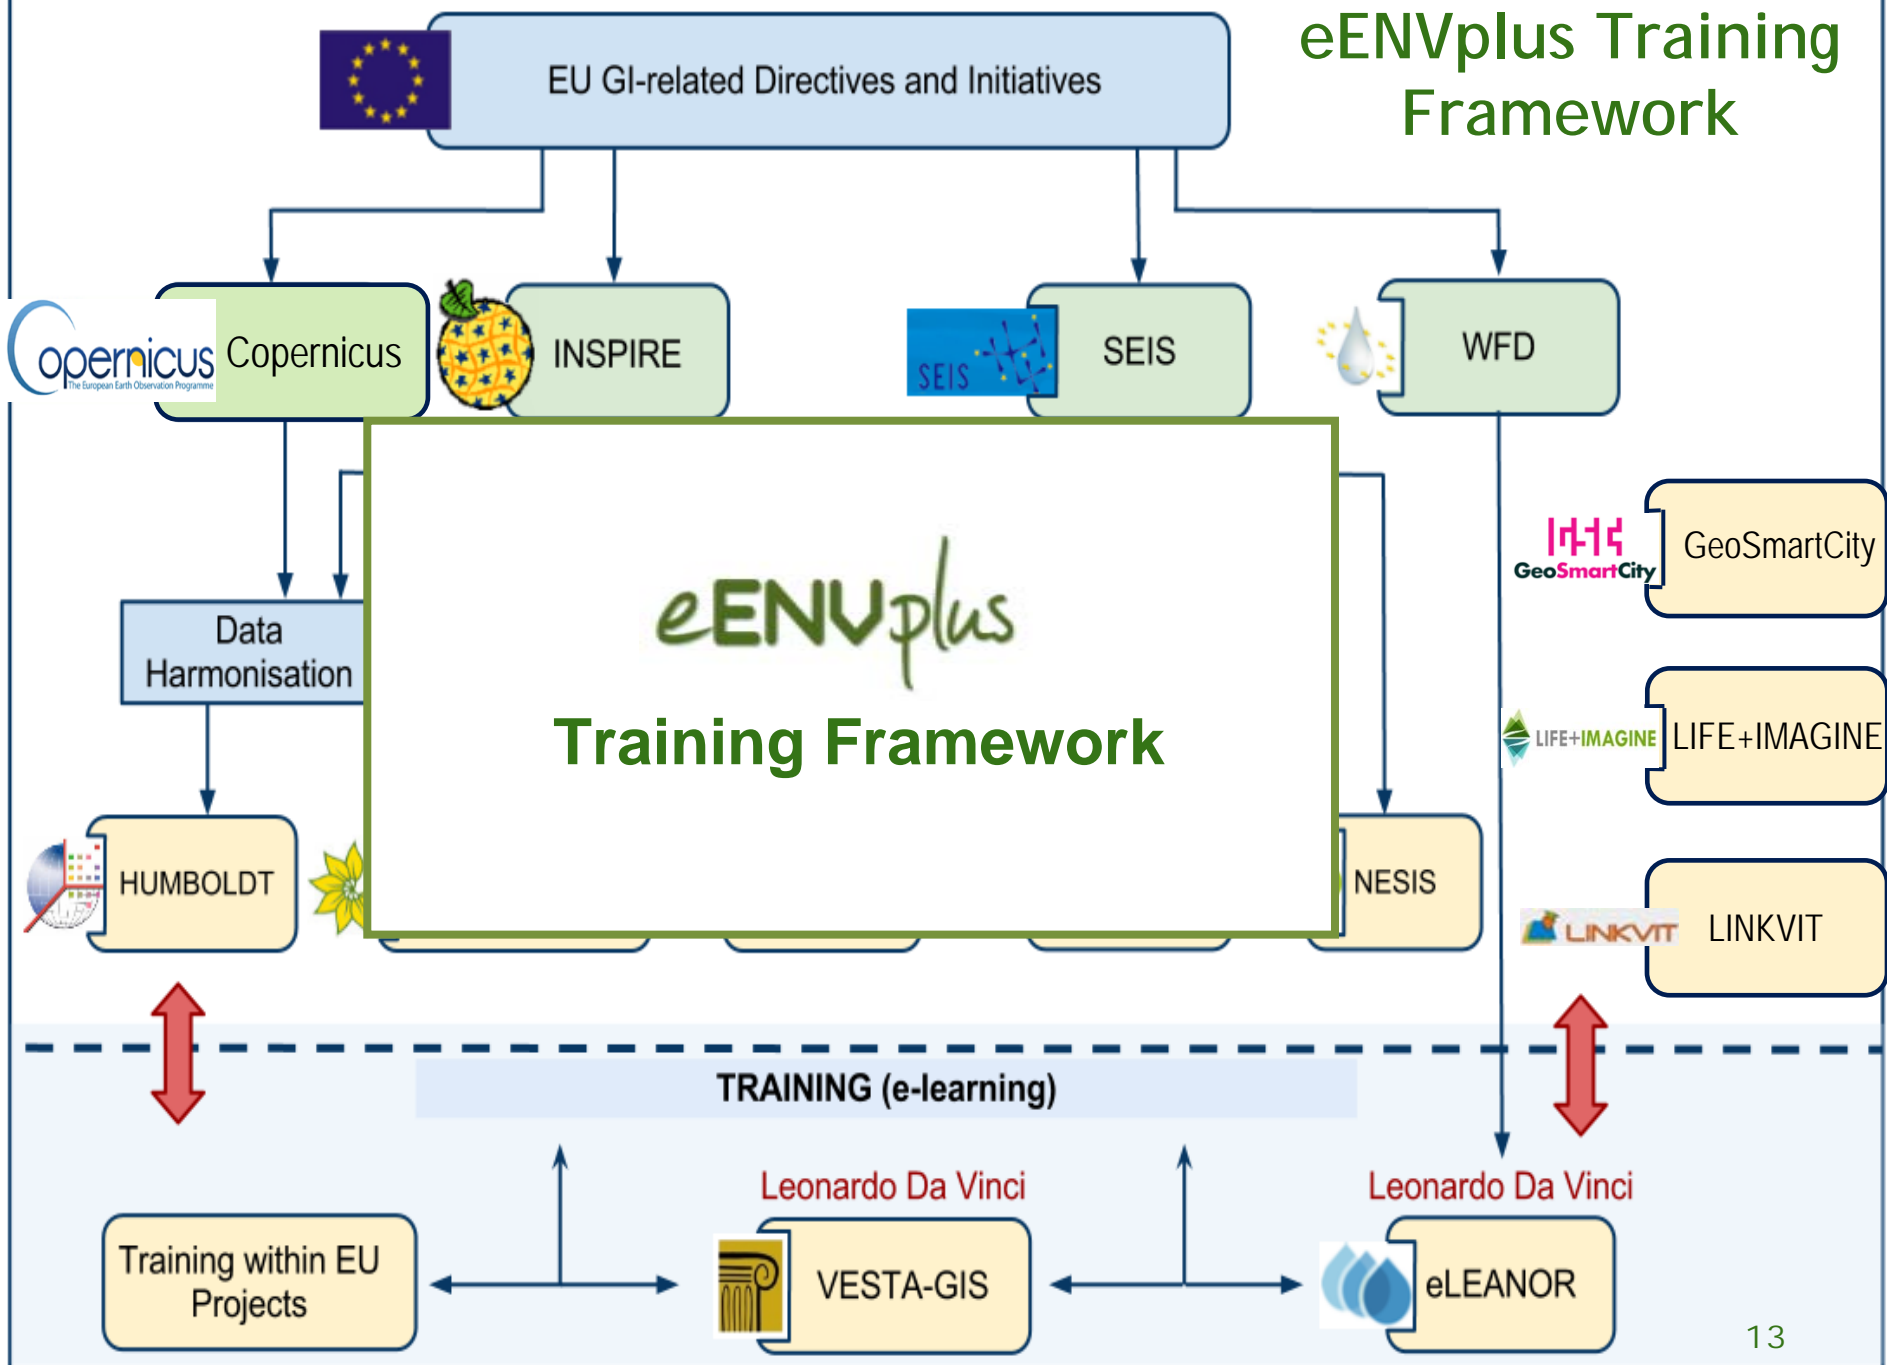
eENVplus Training Framework

EU GI-related Directives and Initiatives

opernicus The European Earth Observation Programme Copernicus

INSPIRE

SEIS SEIS

WFD

GeoSmartCity GeoSmartCity

LIFE+IMAGINE LIFE+IMAGINE

LINKVIT LINKVIT

Data Harmonisation

eENVplus

Training Framework

HUMBOLDT

NESIS

TRAINING (e-learning)

Leonardo Da Vinci

Leonardo Da Vinci

Training within EU Projects

VESTA-GIS

eLEANOR

13